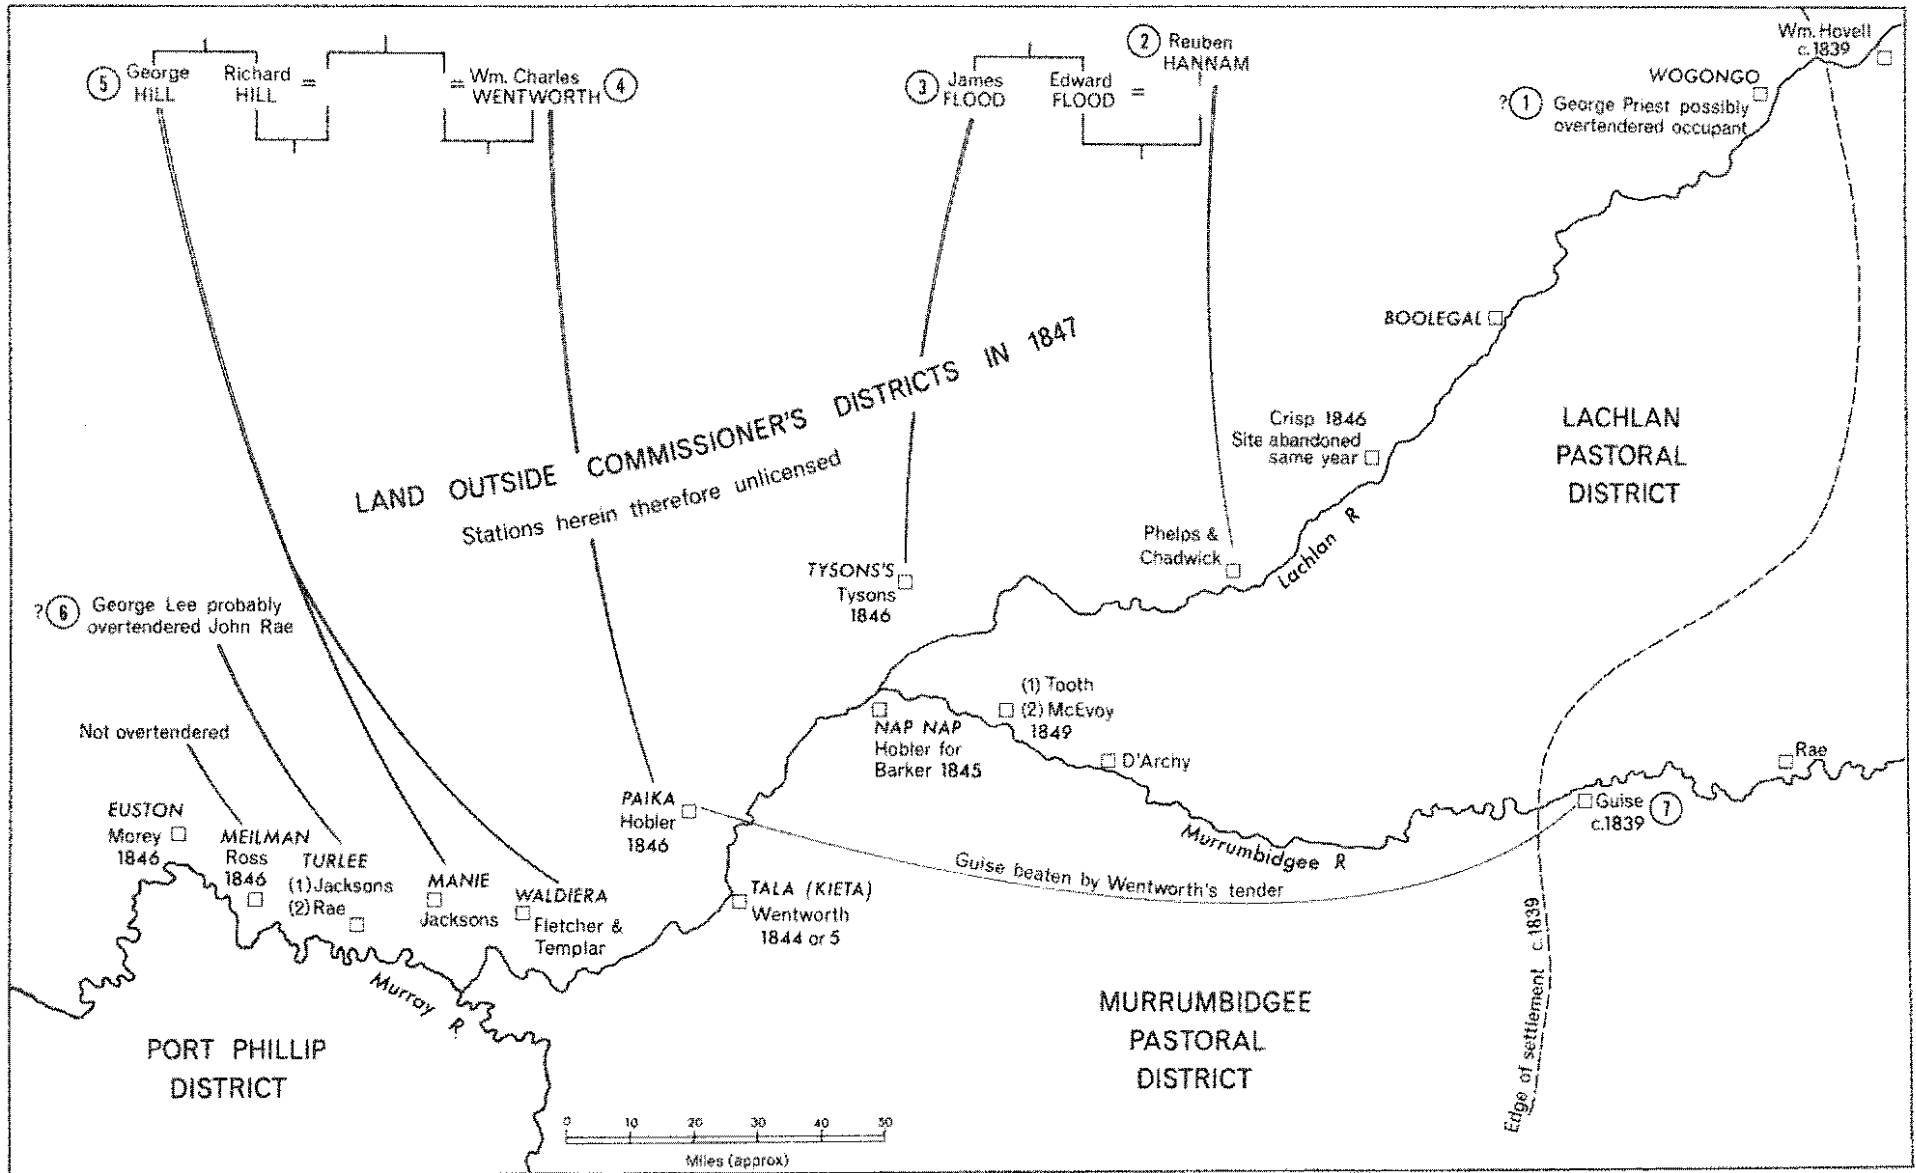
(5) George HILL

Richard HILL =

= Wm. Charles WENTWORTH (4)

(3) James FLOOD

Edward FLOOD =

(2) Reuben HANNAM

Wm. Hovell c.1839

WOGONGO

?(1) George Priest possibly overtendered occupant

LAND OUTSIDE COMMISSIONER'S DISTRICTS IN 1847

Stations herein therefore unlicensed

BOOLEGAL

Crisp 1846 Site abandoned same year

LACHLAN PASTORAL DISTRICT

Phelps & Chadwick

Lachlan R

TYSONS'S Tysons 1846

?(6) George Lee probably overtendered John Rae

Not overtendered

(1) Tooth (2) McEvoy 1849

NAP NAP Hobler for Barker 1845

D'Archy

Rae

Guise c.1839 (7)

PAIKA Hobler 1846

Murrumbidgee R

Guise beaten by Wentworth's tender

EUSTON Morey 1846

MEILMAN Ross 1846

TURLEE (1) Jacksons (2) Rae

MANIE Jacksons

WALDIERA Fletcher & Templar

TALA (KIETA) Wentworth 1844 or 5

Murray R

PORT PHILLIP DISTRICT

MURRUMBIDGEE PASTORAL DISTRICT

Edge of settlement c.1839

0 10 20 30 40 50

Miles (approx)